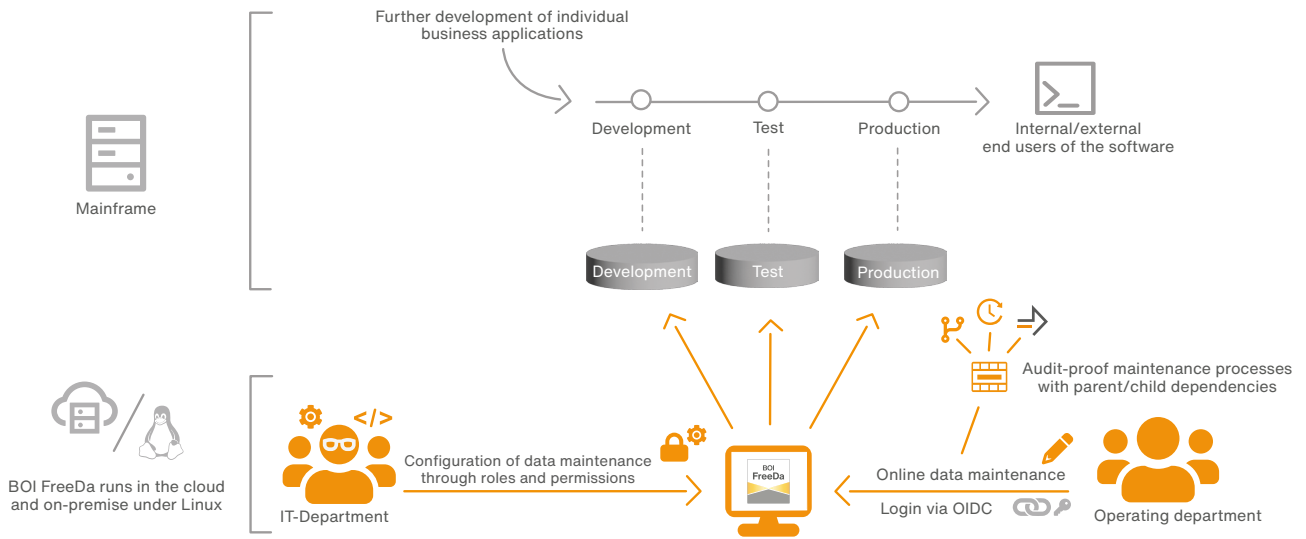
Further development of individual business applications

Development

Test

Production

Internal/external end users of the software

Mainframe

Development

Test

Production

Audit-proof maintenance processes with parent/child dependencies

BOI FreeDa runs in the cloud and on-premise under Linux

IT-Department

Configuration of data maintenance through roles and permissions

BOI FreeDa

Online data maintenance

Login via OIDC

Operating department